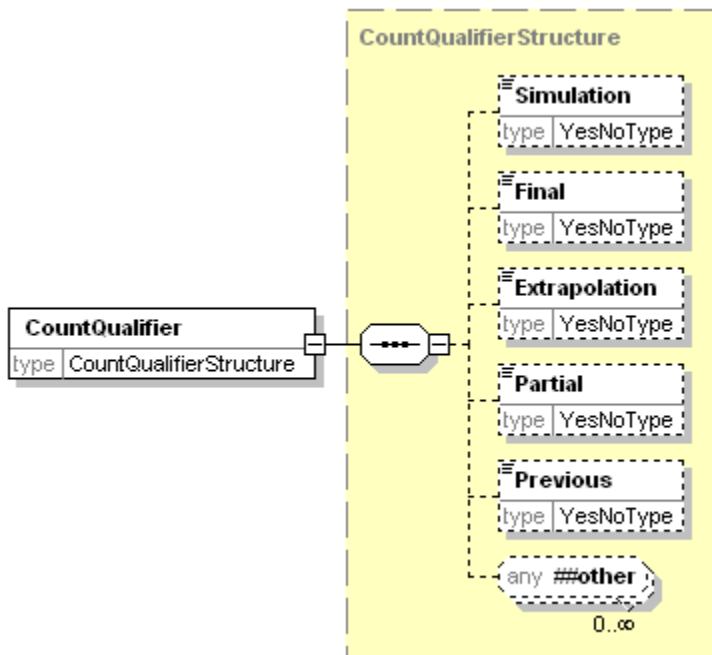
CountQualifier
type CountQualifierStructure

CountQualifierStructure

Simulation
type YesNoType

Final
type YesNoType

Extrapolation
type YesNoType

Partial
type YesNoType

Previous
type YesNoType

any ##other
0..∞